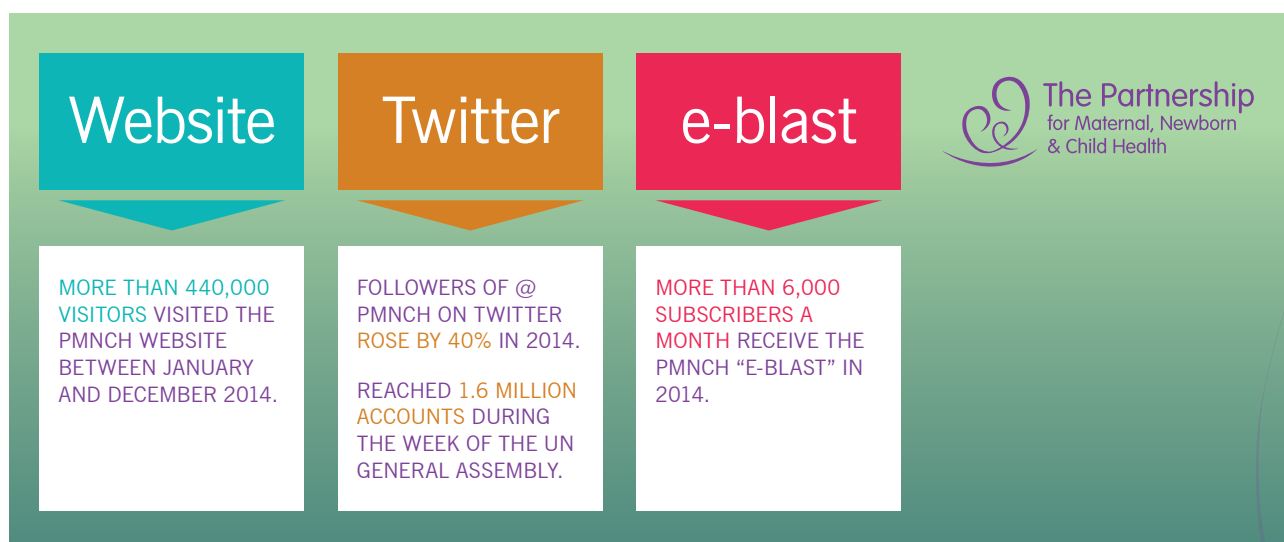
Website

Twitter

e-blast

The Partnership
for Maternal, Newborn
& Child Health

MORE THAN 440,000 VISITORS VISITED THE PMNCH WEBSITE BETWEEN JANUARY AND DECEMBER 2014.

FOLLOWERS OF @ PMNCH ON TWITTER ROSE BY 40% IN 2014.

REACHED 1.6 MILLION ACCOUNTS DURING THE WEEK OF THE UN GENERAL ASSEMBLY.

MORE THAN 6,000 SUBSCRIBERS A MONTH RECEIVE THE PMNCH “E-BLAST” IN 2014.